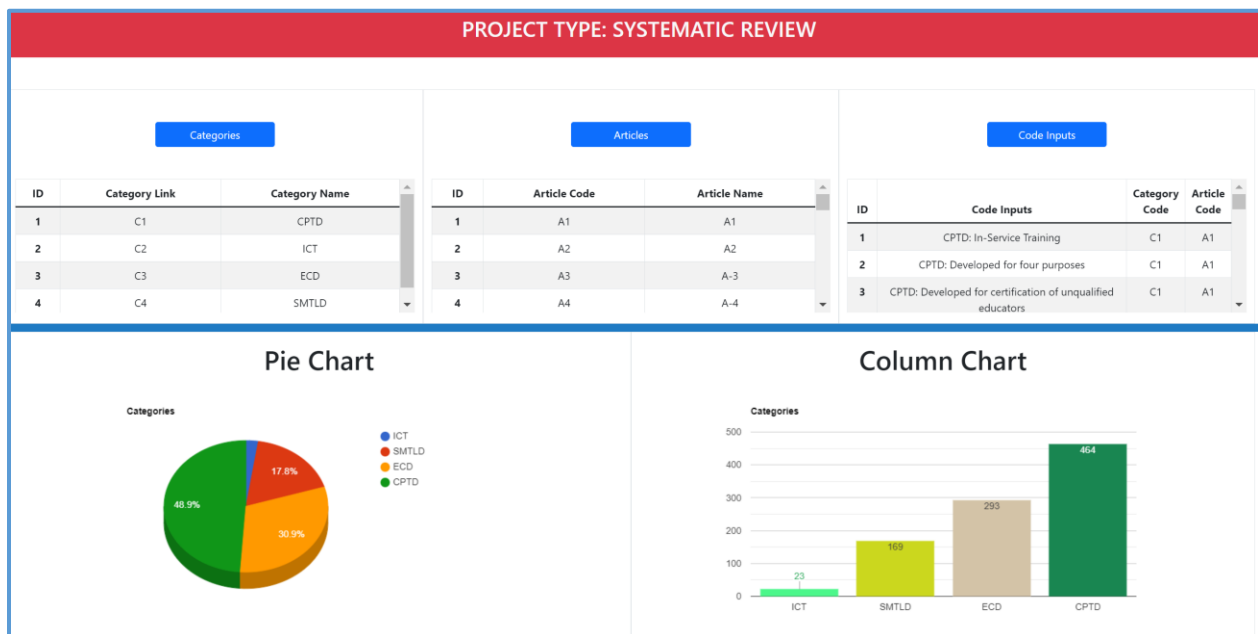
PROJECT TYPE: SYSTEMATIC REVIEW

Categories

| ID | Category Link | Category Name |
|---|---|---|
| 1 | C1 | CPTD |
| 2 | C2 | ICT |
| 3 | C3 | ECD |
| 4 | C4 | SMTLD |

Articles

| ID | Article Code | Article Name |
|---|---|---|
| 1 | A1 | A1 |
| 2 | A2 | A2 |
| 3 | A3 | A-3 |
| 4 | A4 | A-4 |

Code Inputs

| ID | Code Inputs | Category Code | Article Code |
|---|---|---|---|
| 1 | CPTD: In-Service Training | C1 | A1 |
| 2 | CPTD: Developed for four purposes | C1 | A1 |
| 3 | CPTD: Developed for certification of unqualified educators | C1 | A1 |

Pie Chart

Categories

ICT
SMTLD
ECD
CPTD

17.8%
30.9%
48.9%

Column Chart

Categories

500
400
300
200
100
0

23
169
293
464

ICT
SMTLD
ECD
CPTD